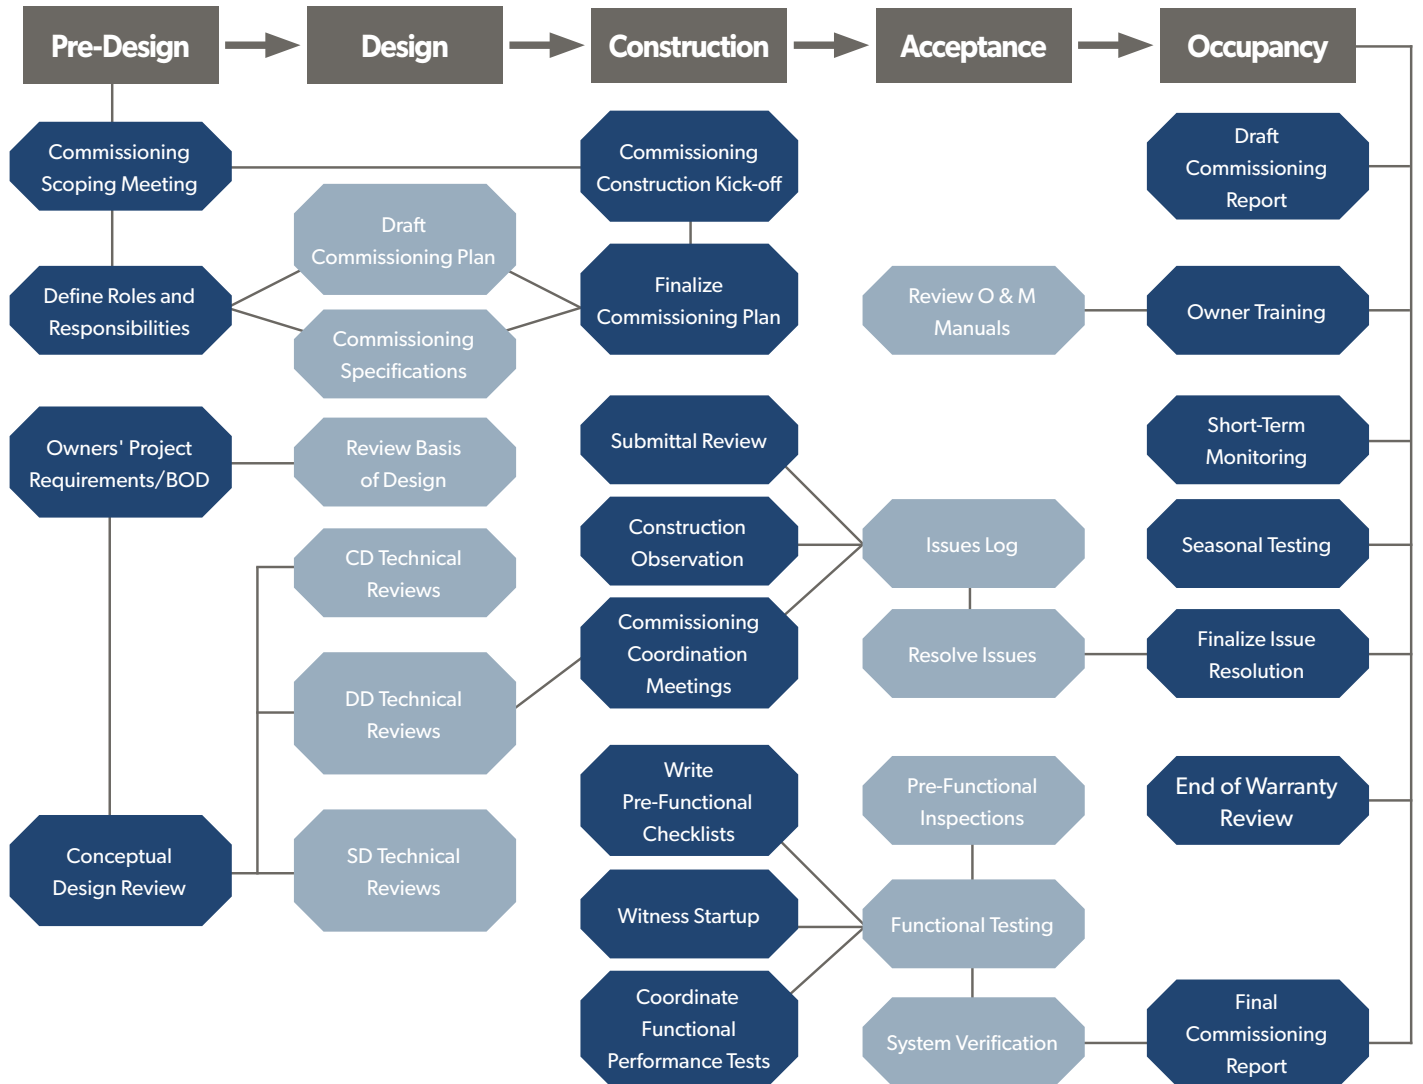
Pre-Design

Design

Construction

Acceptance

Occupancy

Commissioning Scoping Meeting

Define Roles and Responsibilities

Owners' Project Requirements/BOD

Conceptual Design Review

Draft Commissioning Plan

Commissioning Specifications

Review Basis of Design

CD Technical Reviews

DD Technical Reviews

SD Technical Reviews

Commissioning Construction Kick-off

Finalize Commissioning Plan

Submittal Review

Construction Observation

Commissioning Coordination Meetings

Write Pre-Functional Checklists

Witness Startup

Coordinate Functional Performance Tests

Review O & M Manuals

Issues Log

Resolve Issues

Pre-Functional Inspections

Functional Testing

System Verification

Draft Commissioning Report

Owner Training

Short-Term Monitoring

Seasonal Testing

Finalize Issue Resolution

End of Warranty Review

Final Commissioning Report